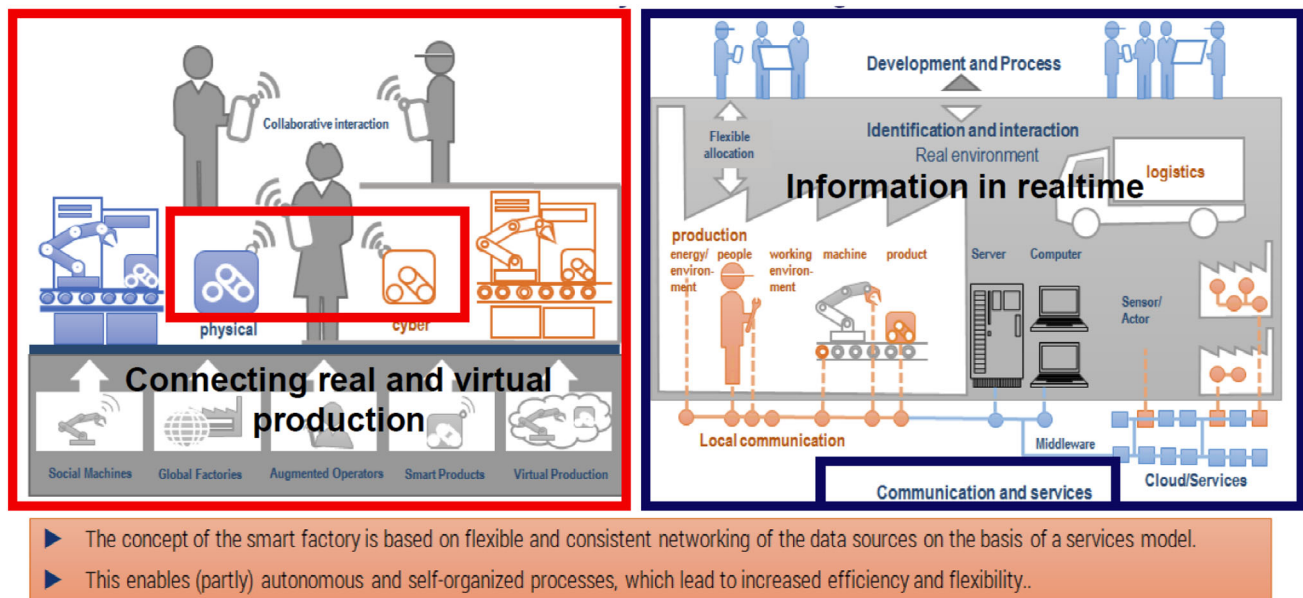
Collaborative interaction

physical

cyber

Connecting real and virtual production

Social Machines

Global Factories

Augmented Operators

Smart Products

Virtual Production

Development and Process

Flexible allocation

Identification and interaction

Real environment

Information in realtime

logistics

production

energy/ environment

people

working environment

machine

product

Server

Computer

Sensor/ Actor

Local communication

Middleware

Communication and services

Cloud/Services

▶ The concept of the smart factory is based on flexible and consistent networking of the data sources on the basis of a services model.

▶ This enables (partly) autonomous and self-organized processes, which lead to increased efficiency and flexibility..